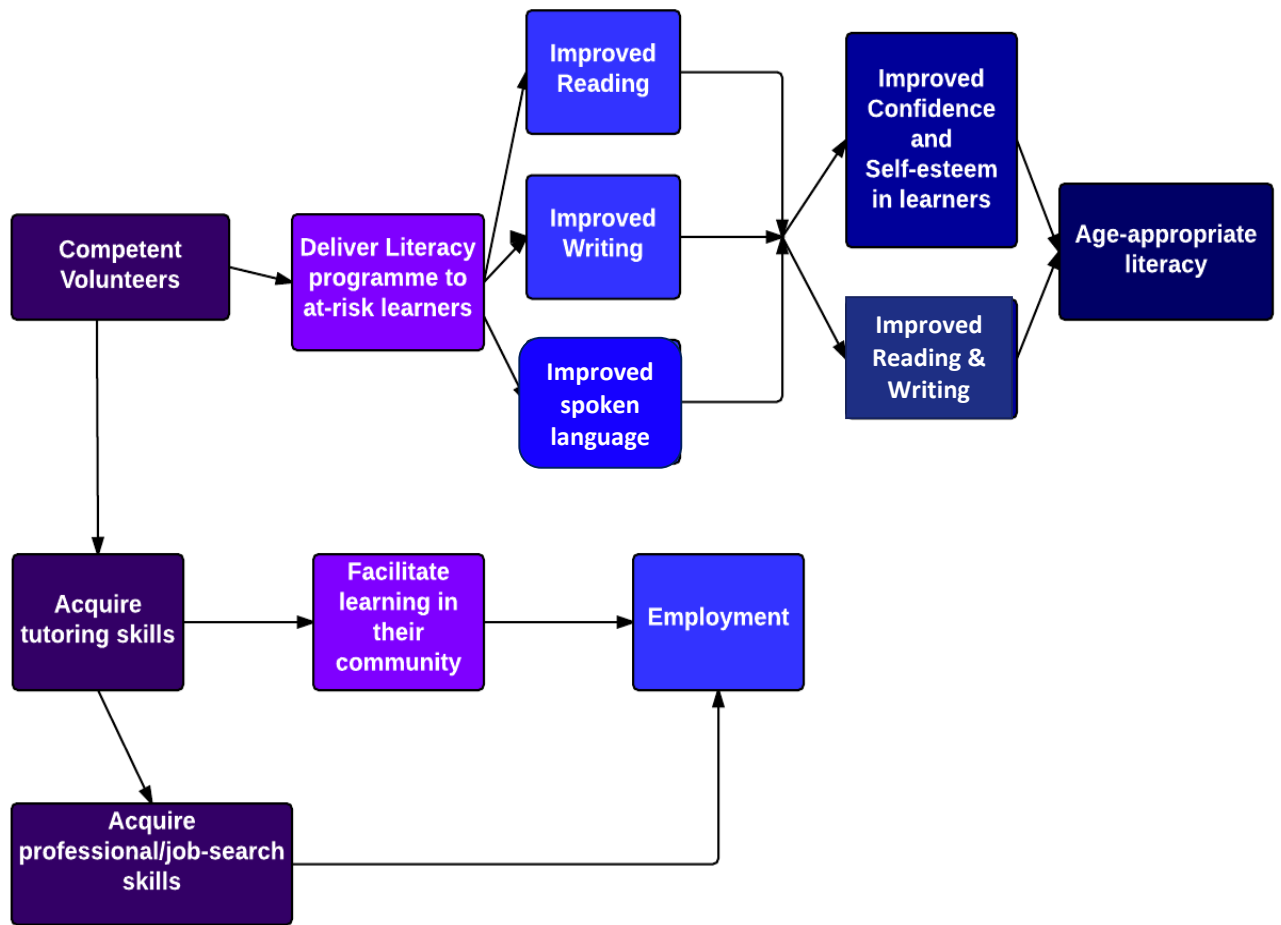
Competent Volunteers

Deliver Literacy programme to at-risk learners

Improved Reading

Improved Writing

Improved spoken language

Improved Confidence and Self-esteem in learners

Improved Reading & Writing

Age-appropriate literacy

Acquire tutoring skills

Facilitate learning in their community

Employment

Acquire professional/job-search skills